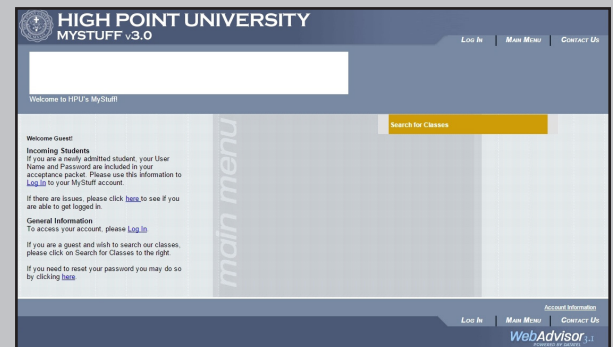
HIGH POINT UNIVERSITY
MYSTUFF v3.0

Log In | Main Menu | Contact Us

Welcome to HPU's MyStuff!

Welcome Guest!

Incoming Students
If you are a newly admitted student, your User Name and Password are included in your acceptance packet. Please use this information to Log In to your MyStuff account.

If there are issues, please click here to see if you are able to get logged in.

General Information
To access your account, please Log In.

If you are a guest and wish to search our classes, please click on Search for Classes to the right.

If you need to reset your password you may do so by clicking here.

main menu

Search for Classes

Account Information

Log In | Main Menu | Contact Us

WebAdvisor 3.1
POWERED BY DATATEL